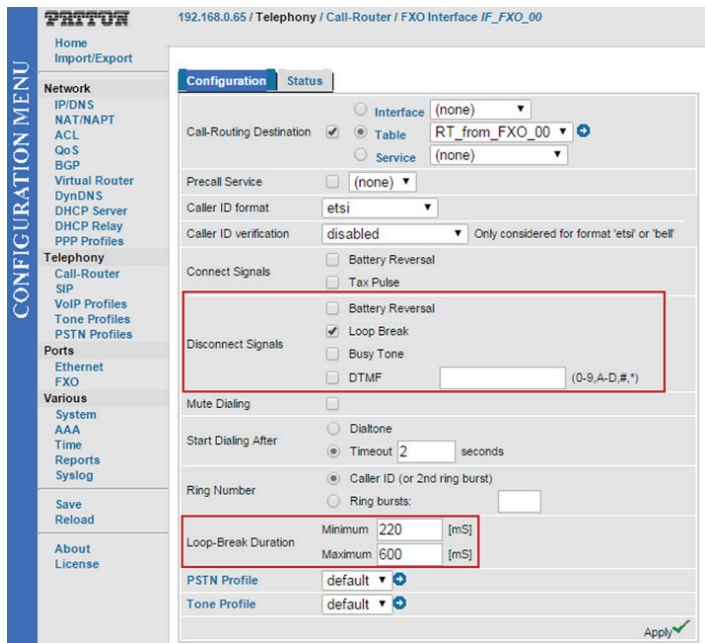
PATTON

CONFIGURATION MENU

Home
Import/Export

Network
IP/DNS
NAT/NAPT
ACL
QoS
BGP
Virtual Router
DynDNS
DHCP Server
DHCP Relay
PPP Profiles

Telephony
Call-Router
SIP
VoIP Profiles
Tone Profiles
PSTN Profiles

Ports
Ethernet
FXO

Various
System
AAA
Time
Reports
Syslog

Save
Reload

About
License

192.168.0.65 / Telephony / Call-Router / FXO Interface IF_FXO_00

Configuration | Status

| | |
|---|---|
| Call-Routing Destination | Interface (none) ; Table RT_from_FXO_00 ; Service (none) |
| Precall Service | (none) |
| Caller ID format | etsi |
| Caller ID verification | disabled — Only considered for format 'etsi' or 'bell' |
| Connect Signals | Battery Reversal ; Tax Pulse |
| Disconnect Signals | Battery Reversal ; Loop Break ; Busy Tone ; DTMF (0-9,A-D,#,*) |
| Mute Dialing | |
| Start Dialing After | Dialtone ; Timeout 2 seconds |
| Ring Number | Caller ID (or 2nd ring burst) ; Ring bursts: |
| Loop-Break Duration | Minimum 220 [mS] ; Maximum 600 [mS] |
| PSTN Profile | default |
| Tone Profile | default |

Apply